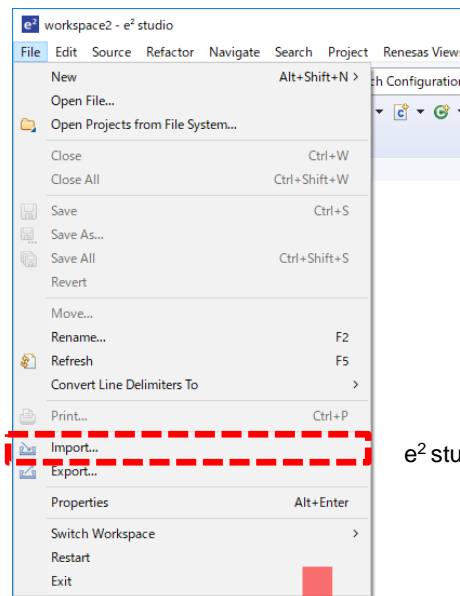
workspace2 - e² studio

File Edit Source Refactor Navigate Search Project Renesas Views

ch Configuration

New Alt+Shift+N >
Open File...
Open Projects from File System...

Close Ctrl+W
Close All Ctrl+Shift+W

Save Ctrl+S
Save As...
Save All Ctrl+Shift+S
Revert

Move...
Rename... F2
Refresh F5
Convert Line Delimiters To >

Print... Ctrl+P

Import...
Export...

Properties Alt+Enter

Switch Workspace >
Restart
Exit

$e^2$ stu